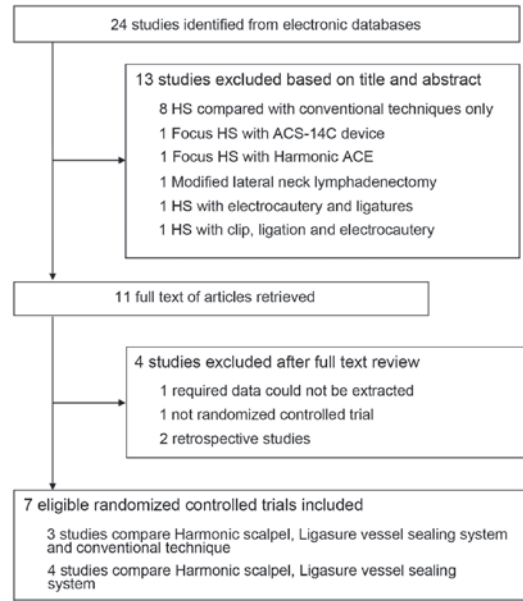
24 studies identified from electronic databases

13 studies excluded based on title and abstract
8 HS compared with conventional techniques only
1 Focus HS with ACS-14C device
1 Focus HS with Harmonic ACE
1 Modified lateral neck lymphadenectomy
1 HS with electrocautery and ligatures
1 HS with clip, ligation and electrocautery

11 full text of articles retrieved

4 studies excluded after full text review
1 required data could not be extracted
1 not randomized controlled trial
2 retrospective studies

7 eligible randomized controlled trials included
3 studies compare Harmonic scalpel, Ligasure vessel sealing system and conventional technique
4 studies compare Harmonic scalpel, Ligasure vessel sealing system